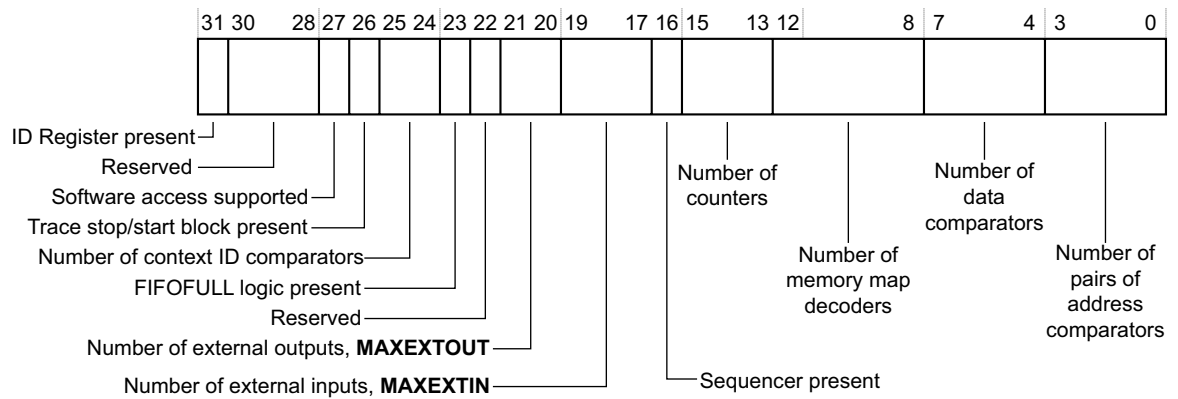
31 30 28 27 26 25 24 23 22 21 20 19 17 16 15 13 12 8 7 4 3 0

ID Register present
Reserved
Software access supported
Trace stop/start block present
Number of context ID comparators
FIFOFULL logic present
Reserved
Number of external outputs, **MAXEXTOUT**
Number of external inputs, **MAXEXTIN**

Sequencer present

Number of counters

Number of memory map decoders

Number of data comparators

Number of pairs of address comparators